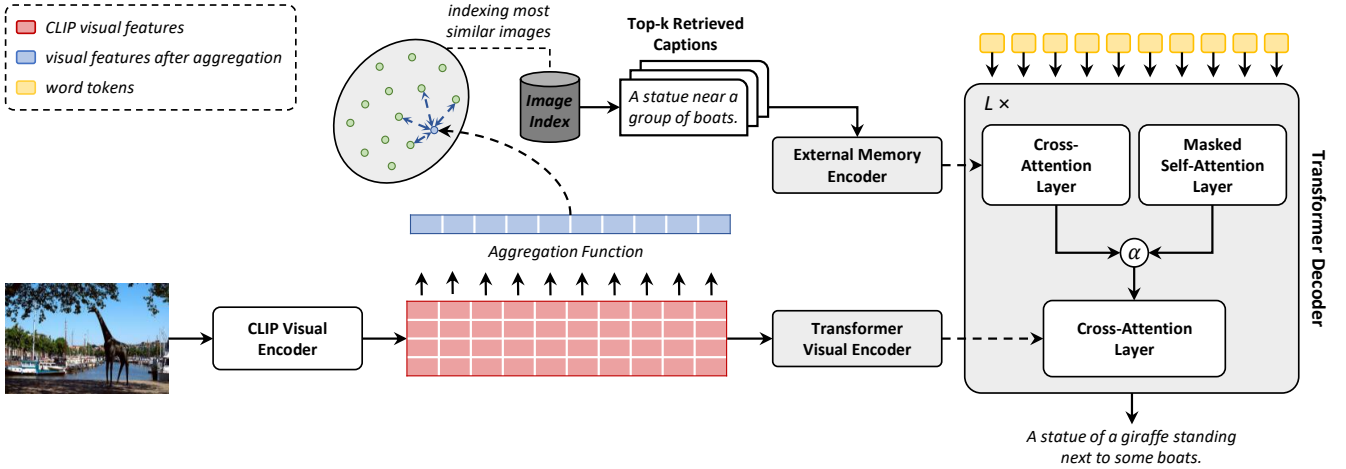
CLIP visual features
visual features after aggregation
word tokens

indexing most similar images

Image Index

Top-k Retrieved Captions

A statue near a group of boats.

External Memory Encoder

Aggregation Function

CLIP Visual Encoder

Transformer Visual Encoder

$L \times$

Cross-Attention Layer

Masked Self-Attention Layer

$\alpha$

Cross-Attention Layer

Transformer Decoder

A statue of a giraffe standing next to some boats.